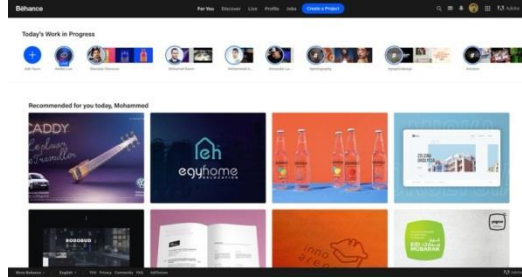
Behance

For You Discover Live Profile Jobs Create a Project

Today's Work in Progress

Add Yours

Recommended for you today, Mohammed

CADDY

eh egyhome

More Behance English TOU Privacy Community FAQ